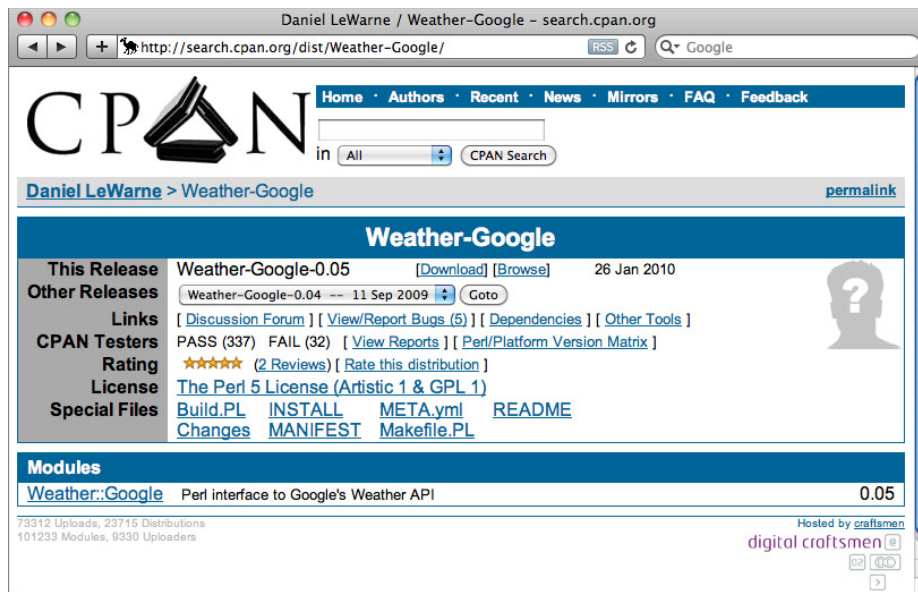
Daniel LeWarne / Weather-Google - search.cpan.org

http://search.cpan.org/dist/Weather-Google/ RSS Google

CPAN

Home · Authors · Recent · News · Mirrors · FAQ · Feedback

in All CPAN Search

Daniel LeWarne > Weather-Google

permalink

Weather-Google

| | |
|---|---|
| This Release | Weather-Google-0.05 [Download] [Browse] 26 Jan 2010 |
| Other Releases | Weather-Google-0.04 -- 11 Sep 2009 Goto |
| Links | [ Discussion Forum ] [ View/Report Bugs (5) ] [ Dependencies ] [ Other Tools ] |
| CPAN Testers | PASS (337) FAIL (32) [ View Reports ] [ Perl/Platform Version Matrix ] |
| Rating | (2 Reviews) [ Rate this distribution ] |
| License | The Perl 5 License (Artistic 1 & GPL 1) |
| Special Files | Build.PL INSTALL META.yml README Changes MANIFEST Makefile.PL |

Modules

Weather::Google Perl interface to Google's Weather API 0.05

73312 Uploads, 23715 Distributions
101233 Modules, 9330 Uploaders

Hosted by craftsmen
digital craftsmen